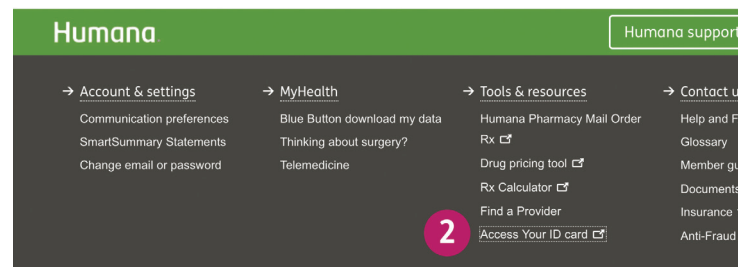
Humana

Humana support

→ Account & settings
Communication preferences
SmartSummary Statements
Change email or password

→ MyHealth
Blue Button download my data
Thinking about surgery?
Telemedicine

→ Tools & resources
Humana Pharmacy Mail Order Rx
Drug pricing tool
Rx Calculator
Find a Provider
2
Access Your ID card

→ Contact u
Help and F
Glossary
Member gu
Documents
Insurance
Anti-Fraud